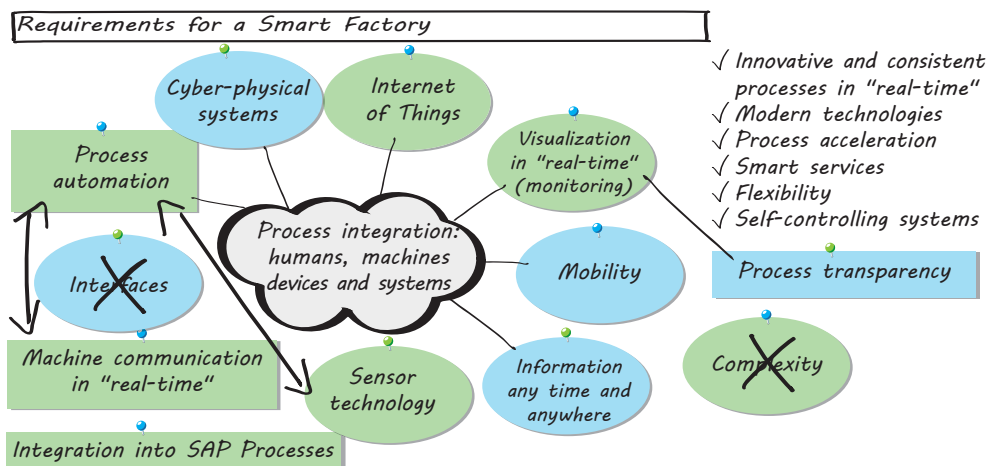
Requirements for a Smart Factory

Cyber-physical systems

Internet of Things

√ Innovative and consistent processes in "real-time"
√ Modern technologies
√ Process acceleration
√ Smart services
√ Flexibility
√ Self-controlling systems

Process automation

Visualization in "real-time" (monitoring)

Process integration: humans, machines devices and systems

Interfaces

Mobility

Process transparency

Machine communication in "real-time"

Sensor technology

Information any time and anywhere

Complexity

Integration into SAP Processes